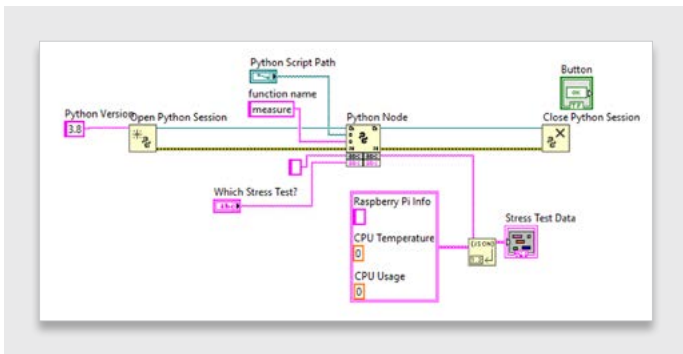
Python Script Path

Button

function name

measure

Python Version

3.8

Open Python Session

Python Node

Close Python Session

Which Stress Test?

Raspberry Pi Info

CPU Temperature

0

CPU Usage

0

Stress Test Data